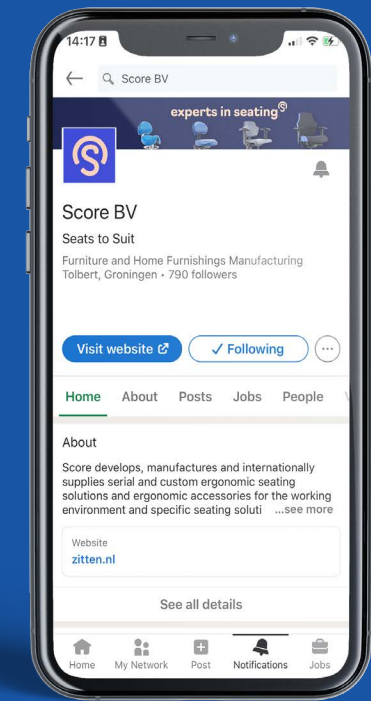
14:17

Score BV

experts in seating

Score BV

Seats to Suit

Furniture and Home Furnishings Manufacturing
Tolbert, Groningen • 790 followers

Visit website

✓ Following

Home About Posts Jobs People

About

Score develops, manufactures and internationally supplies serial and custom ergonomic seating solutions and ergonomic accessories for the working environment and specific seating soluti ...see more

Website
zitten.nl

See all details

Home My Network Post Notifications Jobs